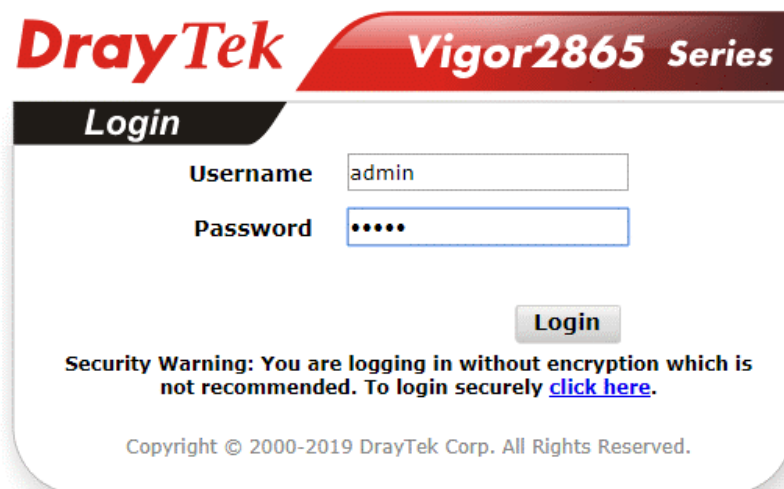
DrayTek Vigor2865 Series

Login

Username admin

Password •••••

Login

Security Warning: You are logging in without encryption which is not recommended. To login securely click here.

Copyright © 2000-2019 DrayTek Corp. All Rights Reserved.